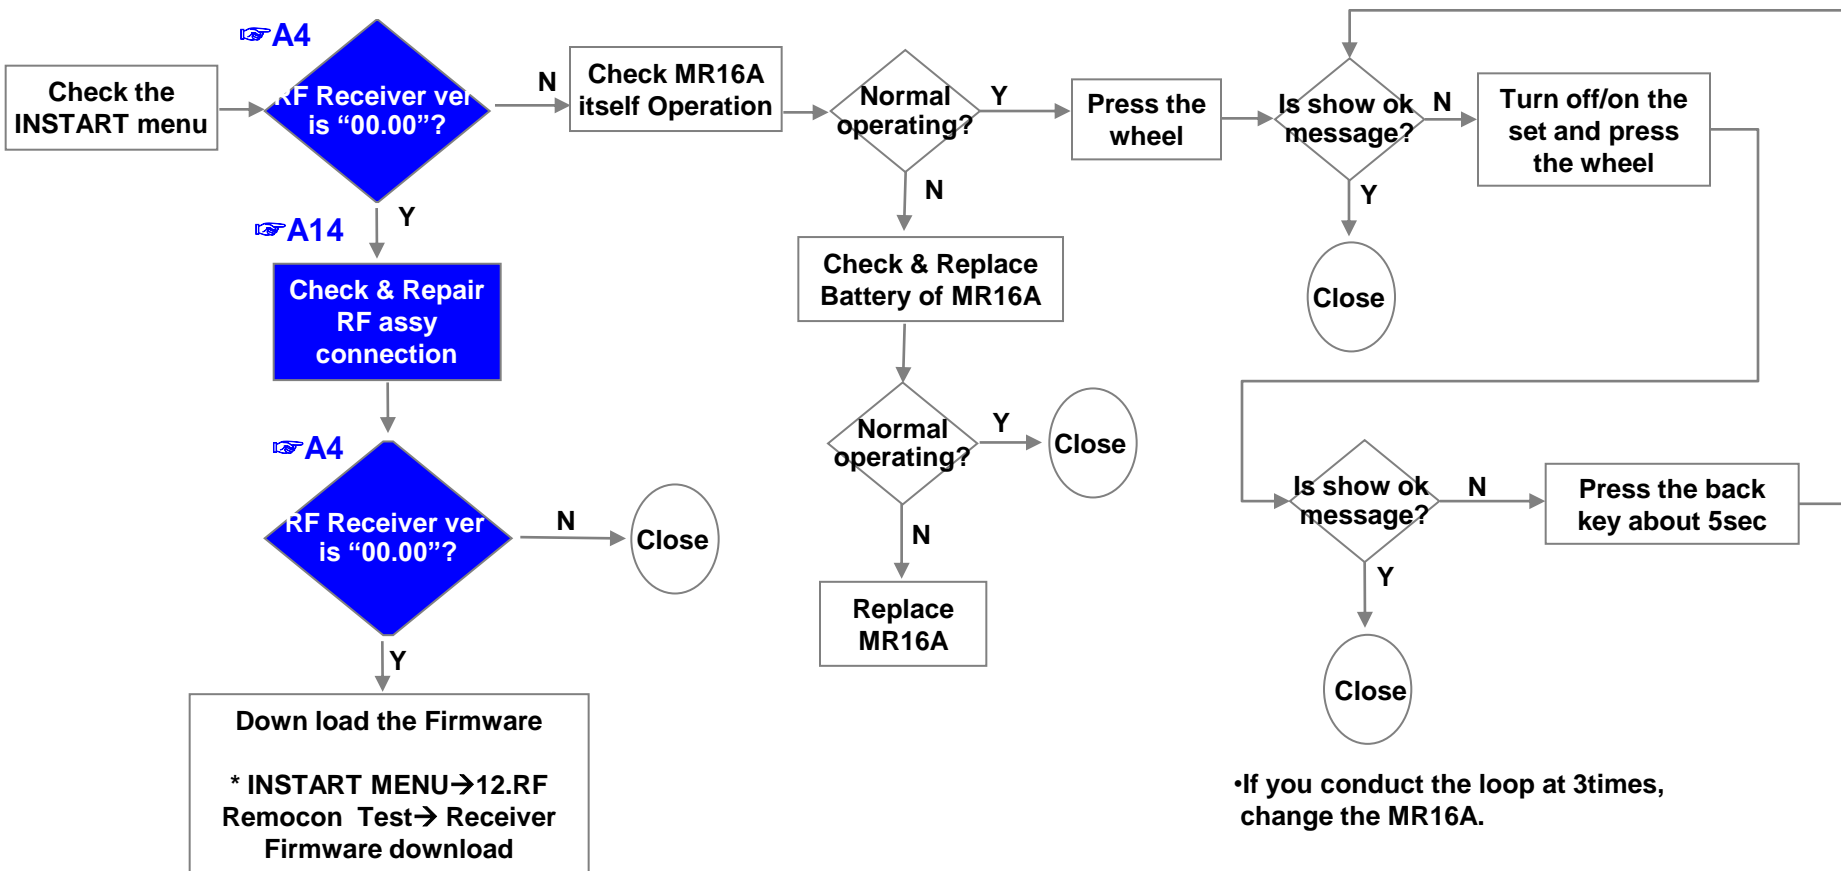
☞A4

Check the INSTART menu

RF Receiver ver is “00.00”?

N

Check MR16A itself Operation

Normal operating?

Y

Press the wheel

Is show ok message?

N

Turn off/on the set and press the wheel

Y

Close

N

Check & Replace Battery of MR16A

Y

☞A14

Check & Repair RF assy connection

☞A4

RF Receiver ver is “00.00”?

N

Close

Y

Down load the Firmware

* INSTART MENU→12.RF Remocon Test→ Receiver Firmware download

Normal operating?

Y

Close

N

Replace MR16A

Is show ok message?

N

Press the back key about 5sec

Y

Close

•If you conduct the loop at 3times, change the MR16A.